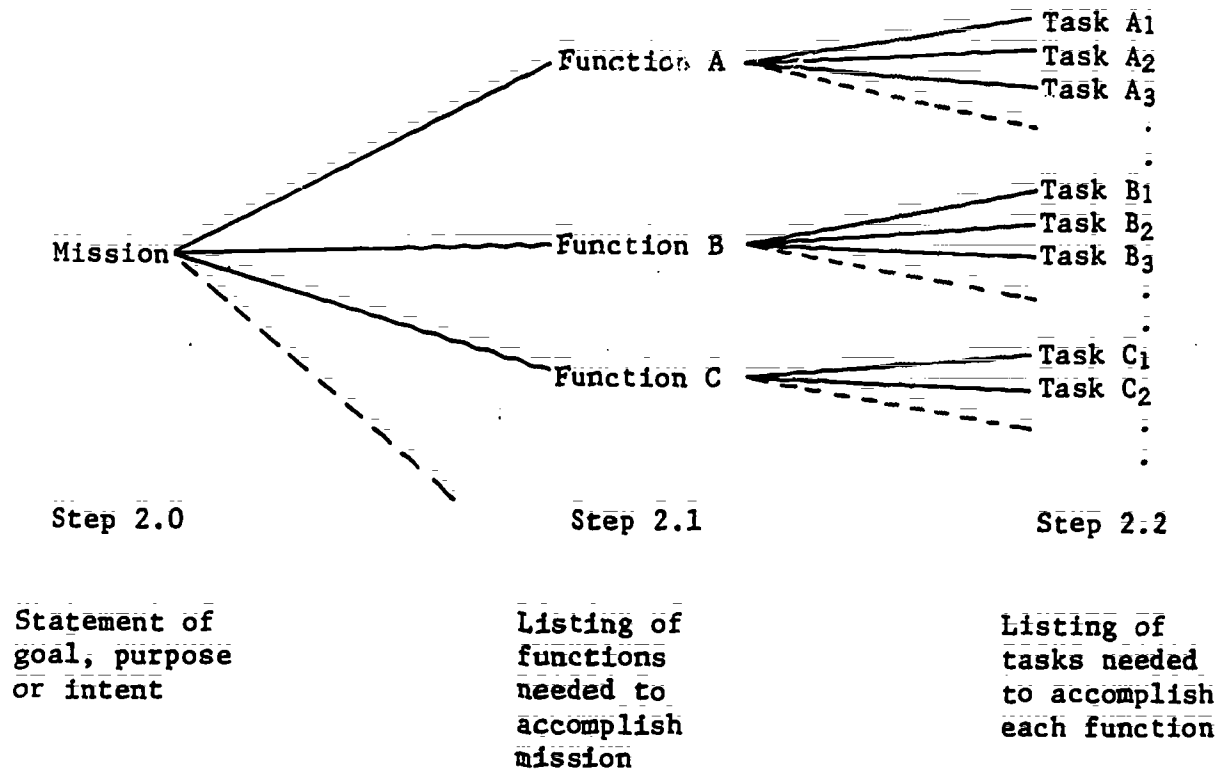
Function A

Task $A_1$
Task $A_2$
Task $A_3$

Mission

Function B

Task $B_1$
Task $B_2$
Task $B_3$

Function C

Task $C_1$
Task $C_2$

Step 2.0

Step 2.1

Step 2.2

Statement of goal, purpose or intent

Listing of functions needed to accomplish mission

Listing of tasks needed to accomplish each function